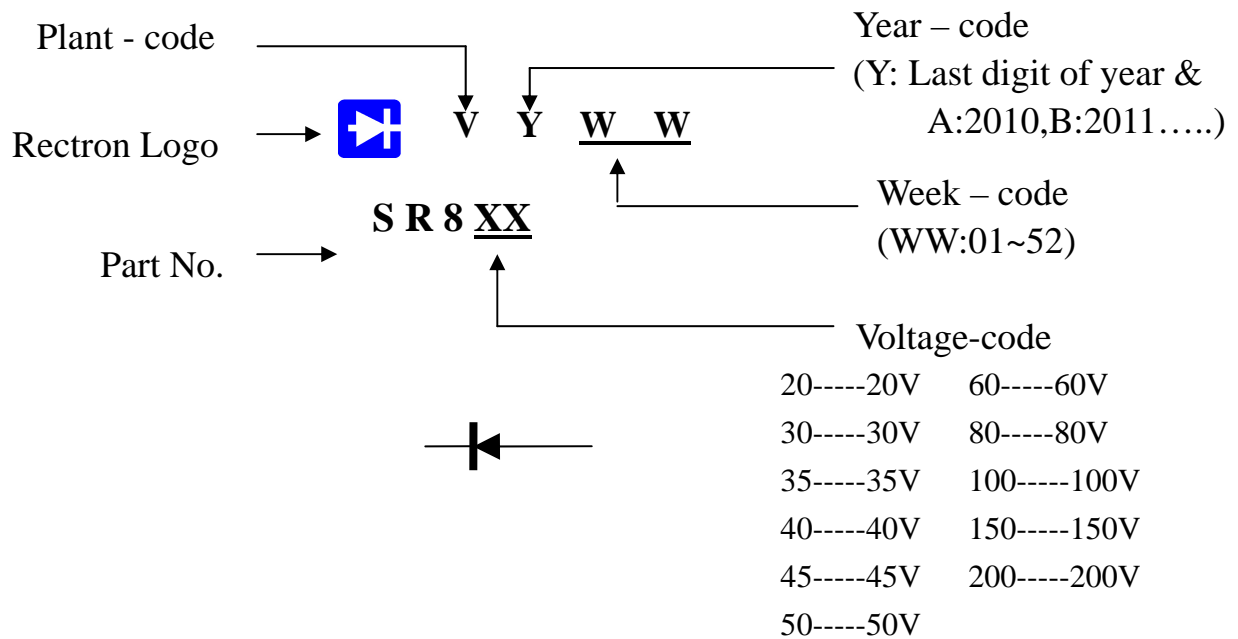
Plant - code

Year – code
(Y: Last digit of year &
A:2010,B:2011…..)

Rectron Logo

V Y W W

Week – code
(WW:01~52)

S R 8 XX

Part No.

Voltage-code

| | |
|---|---|
| 20-----20V | 60-----60V |
| 30-----30V | 80-----80V |
| 35-----35V | 100-----100V |
| 40-----40V | 150-----150V |
| 45-----45V | 200-----200V |
| 50-----50V | |